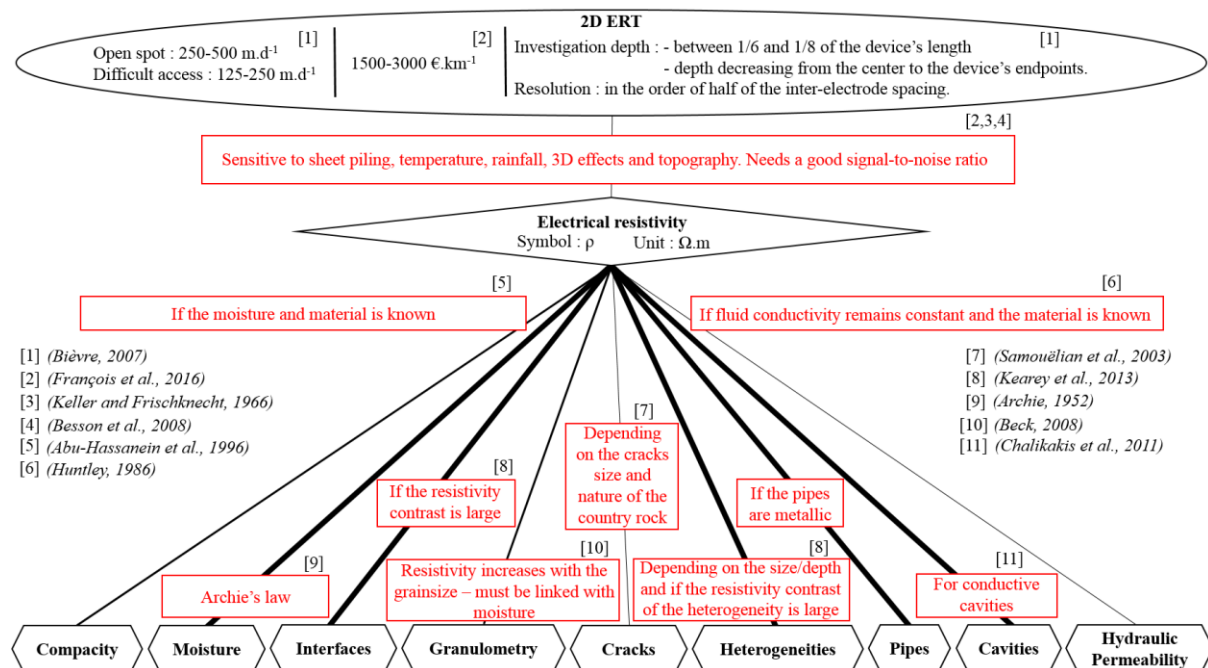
2D ERT

[1] Open spot : 250-500 m.d$^{-1}$
Difficult access : 125-250 m.d$^{-1}$

[2] 1500-3000 €.km$^{-1}$

Investigation depth : - between 1/6 and 1/8 of the device's length [1]
- depth decreasing from the center to the device's endpoints.
Resolution : in the order of half of the inter-electrode spacing.

[2,3,4]
Sensitive to sheet piling, temperature, rainfall, 3D effects and topography. Needs a good signal-to-noise ratio

Electrical resistivity
Symbol : ρ Unit : Ω.m

[5]
If the moisture and material is known

[6]
If fluid conductivity remains constant and the material is known

[1] (Bièvre, 2007)
[2] (François et al., 2016)
[3] (Keller and Frischknecht, 1966)
[4] (Besson et al., 2008)
[5] (Abu-Hassanein et al., 1996)
[6] (Huntley, 1986)

[7] (Samouëlian et al., 2003)
[8] (Kearey et al., 2013)
[9] (Archie, 1952)
[10] (Beck, 2008)
[11] (Chalikakis et al., 2011)

[7]
Depending on the cracks size and nature of the country rock

[8]
If the resistivity contrast is large

If the pipes are metallic

[9]
Archie's law

[10]
Resistivity increases with the grainsize – must be linked with moisture

[8]
Depending on the size/depth and if the resistivity contrast of the heterogeneity is large

[11]
For conductive cavities

Compacity
Moisture
Interfaces
Granulometry
Cracks
Heterogeneities
Pipes
Cavities
Hydraulic Permeability